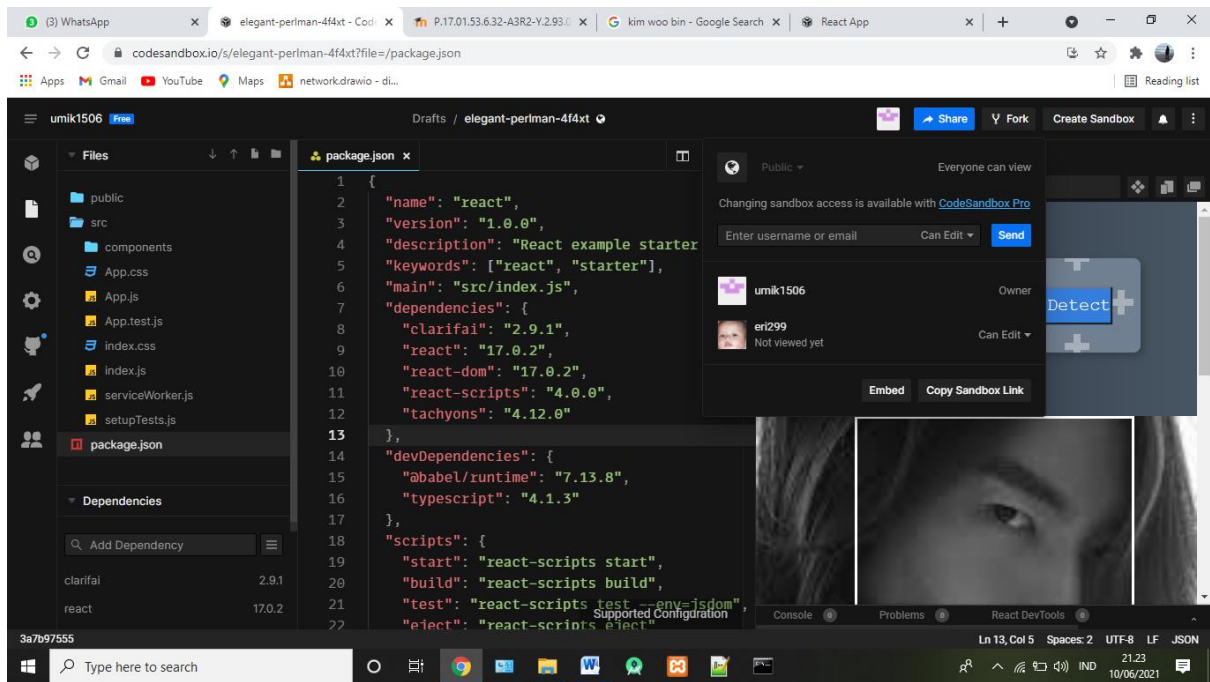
(3) WhatsApp ×
elegant-perlman-4f4xt - Cod ×
P.17.01.53.6.32-A3R2-Y.2.93.0 ×
kim woo bin - Google Search ×
React App ×
+

codesandbox.io/s/elegant-perlman-4f4xt?file=/package.json

Apps Gmail YouTube Maps network.drawio - di...
Reading list

umik1506 Free
Drafts / elegant-perlman-4f4xt
Share Fork Create Sandbox

Files
public
src
components
App.css
App.js
App.test.js
index.css
index.js
serviceWorker.js
setupTests.js
package.json

Dependencies
Add Dependency
clarifai 2.9.1
react 17.0.2

package.json ×

1 {
2 "name": "react",
3 "version": "1.0.0",
4 "description": "React example starter
5 "keywords": ["react", "starter"],
6 "main": "src/index.js",
7 "dependencies": {
8 "clarifai": "2.9.1",
9 "react": "17.0.2",
10 "react-dom": "17.0.2",
11 "react-scripts": "4.0.0",
12 "tachyons": "4.12.0"
13 },
14 "devDependencies": {
15 "@babel/runtime": "7.13.8",
16 "typescript": "4.1.3"
17 },
18 "scripts": {
19 "start": "react-scripts start",
20 "build": "react-scripts build",
21 "test": "react-scripts test --env=jsdom",
22 "eject": "react-scripts eject"

Public
Everyone can view
Changing sandbox access is available with CodeSandbox Pro
Enter username or email
Can Edit
Send
umik1506
Owner
eri299
Not viewed yet
Can Edit
Embed
Copy Sandbox Link

Detect

Supported Configuration
Console 0
Problems 0
React DevTools 0

3a7b97555
Ln 13, Col 5 Spaces: 2 UTF-8 LF JSON

Type here to search
IND
21.23
10/06/2021